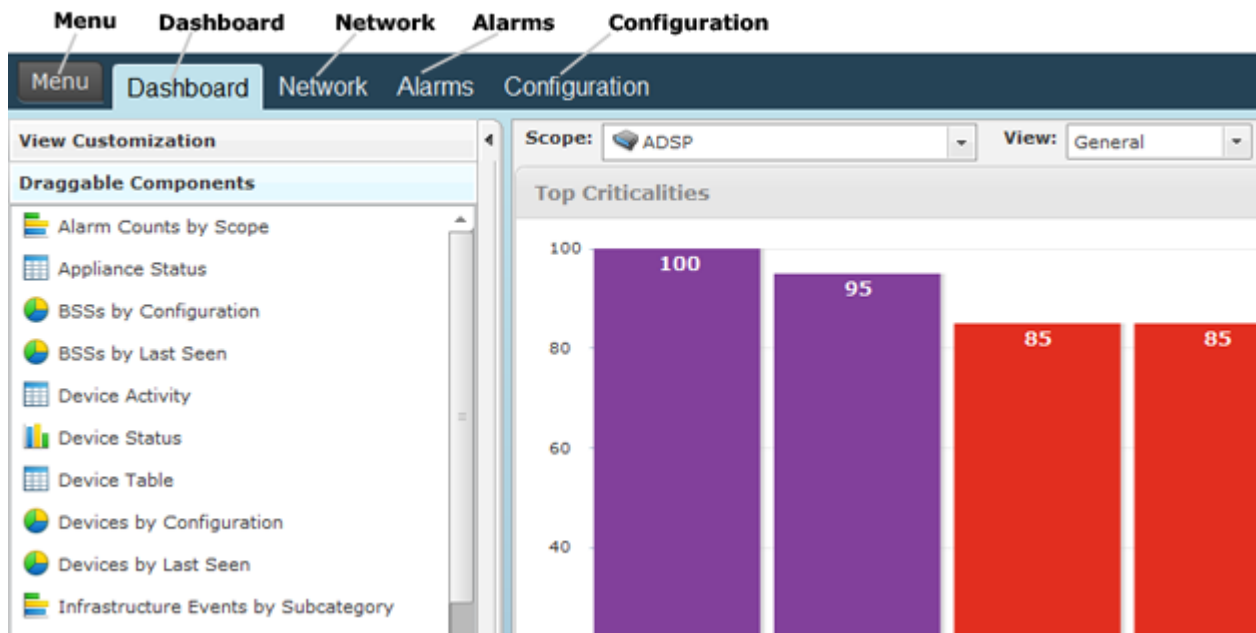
Menu Dashboard Network Alarms Configuration

Menu Dashboard Network Alarms Configuration

View Customization

Draggable Components

Alarm Counts by Scope
Appliance Status
BSSs by Configuration
BSSs by Last Seen
Device Activity
Device Status
Device Table
Devices by Configuration
Devices by Last Seen
Infrastructure Events by Subcategory

Scope: ADSP

View: General

Top Criticalities

100
80
60
40

100
95
85
85